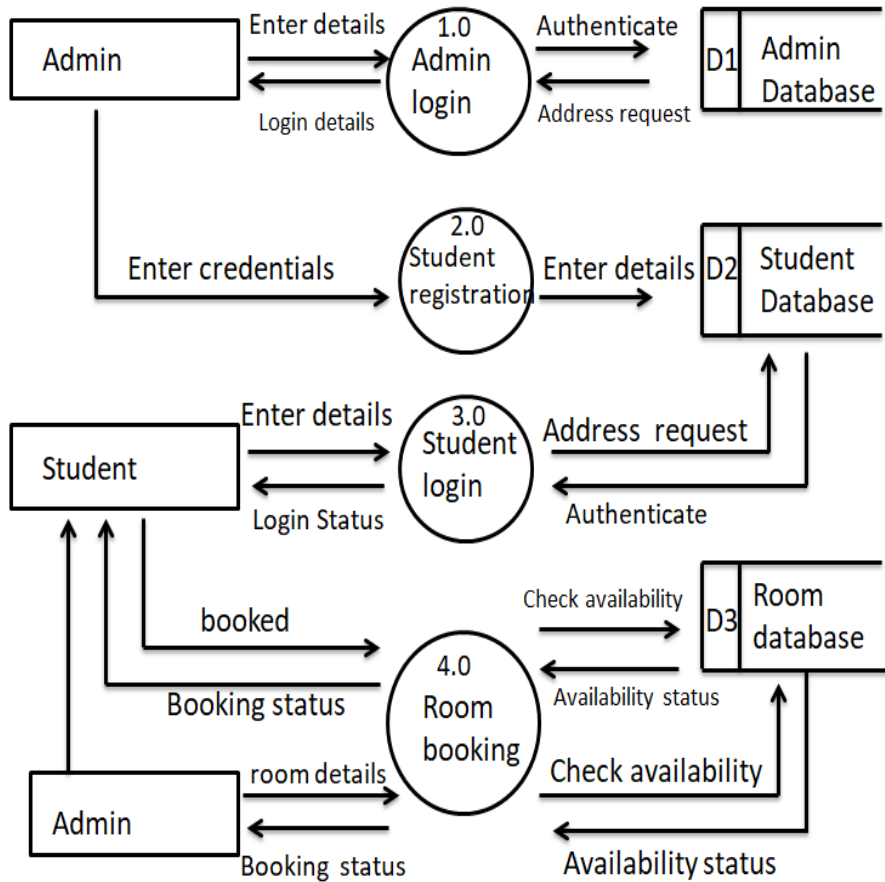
Admin

Enter details

Login details

1.0
Admin
login

Authenticate

Address request

D1 Admin Database

Enter credentials

2.0
Student
registration

Enter details

D2 Student Database

Student

Enter details

Login Status

3.0
Student
login

Address request

Authenticate

booked

Booking status

4.0
Room
booking

Check availability

Availability status

D3 Room database

Admin

room details

Booking status

Check availability

Availability status